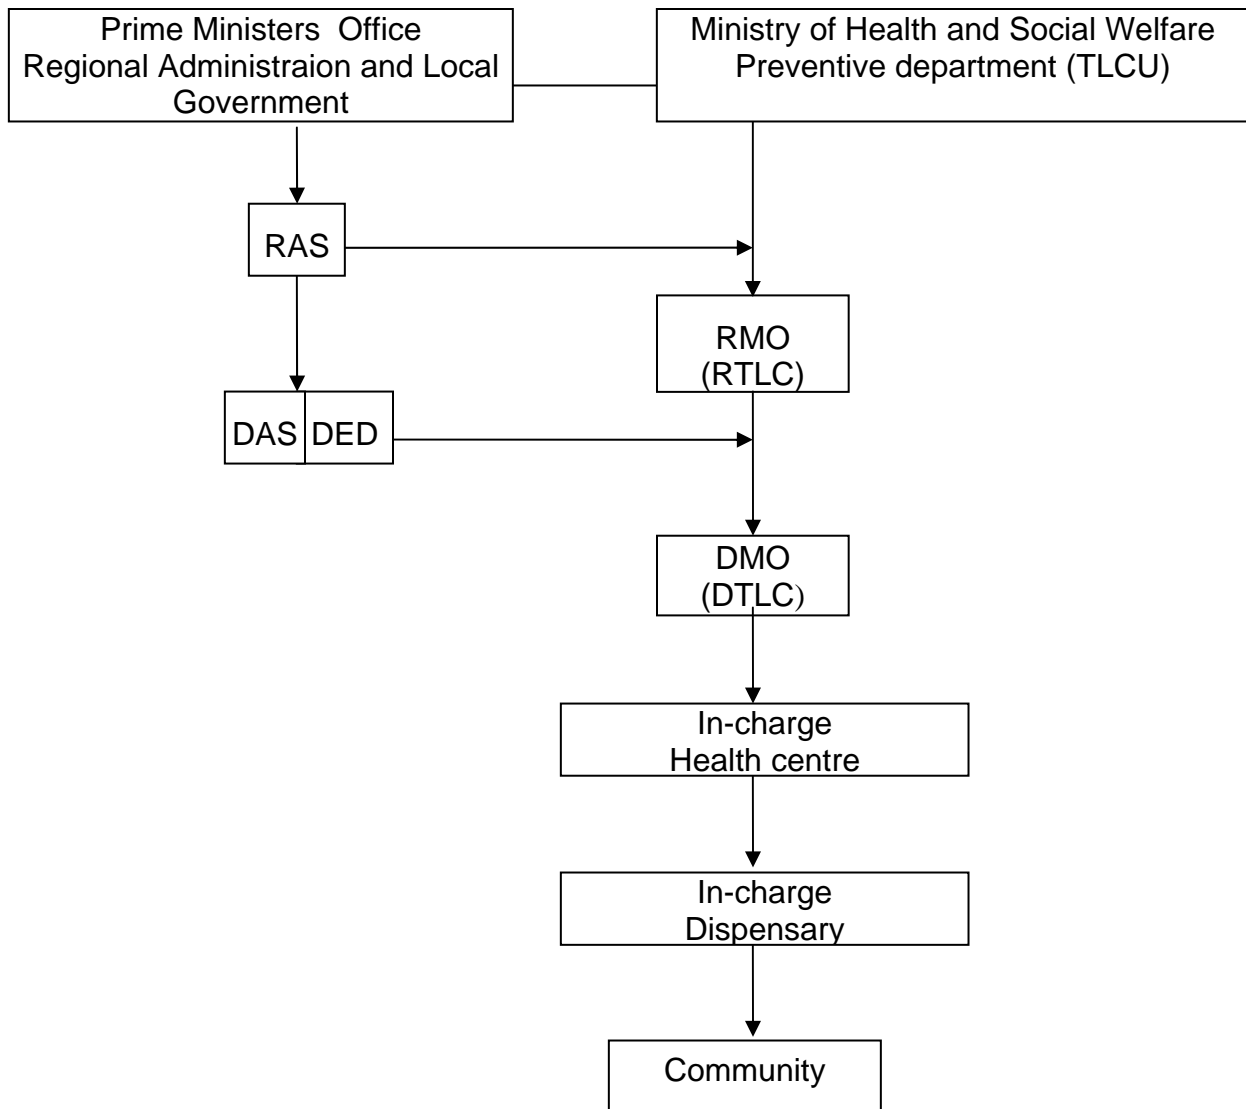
Prime Ministers Office
Regional Administraion and Local Government

Ministry of Health and Social Welfare
Preventive department (TLCU)

RAS

RMO
(RTLC)

DAS

DED

DMO
(DTLC)

In-charge
Health centre

In-charge
Dispensary

Community